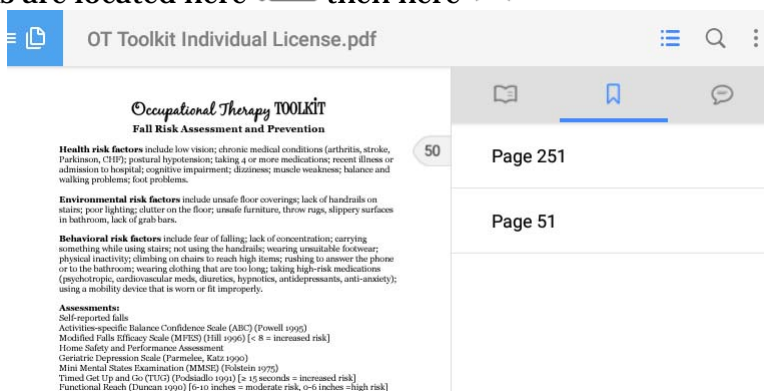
s are located here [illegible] then here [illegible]

OT Toolkit Individual License.pdf

Occupational Therapy TOOLKIT
Fall Risk Assessment and Prevention

50

Health risk factors include low vision; chronic medical conditions (arthritis, stroke, Parkinson, CHF); postural hypotension; taking 4 or more medications; recent illness or admission to hospital; cognitive impairment; dizziness; muscle weakness; balance and walking problems; foot problems.

Environmental risk factors include unsafe floor coverings; lack of handrails on stairs; poor lighting; clutter on the floor; unsafe furniture, throw rugs, slippery surfaces in bathroom, lack of grab bars.

Behavioral risk factors include fear of falling; lack of concentration; carrying something while using stairs; not using the handrails; wearing unsuitable footwear; physical inactivity; climbing on chairs to reach high items; rushing to answer the phone or to the bathroom; wearing clothing that are too long; taking high-risk medications (psychotropic, cardiovascular meds, diuretics, hypnotics, antidepressants, anti-anxiety); using a mobility device that is worn or fit improperly.

Assessments:
Self-reported falls
Activities-specific Balance Confidence Scale (ABC) (Powell 1995)
Modified Falls Efficacy Scale (MFES) (Hill 1996) [< 8 = increased risk]
Home Safety and Performance Assessment
Geriatric Depression Scale (Parmelee, Katz 1990)
Mini Mental States Examination (MMSE) (Folstein 1975)
Timed Get Up and Go (TUG) (Podsiadlo 1991) [≥ 15 seconds = increased risk]
Functional Reach (Duncan 1990) [6-10 inches = moderate risk, 0-6 inches =high risk]

Page 251

Page 51